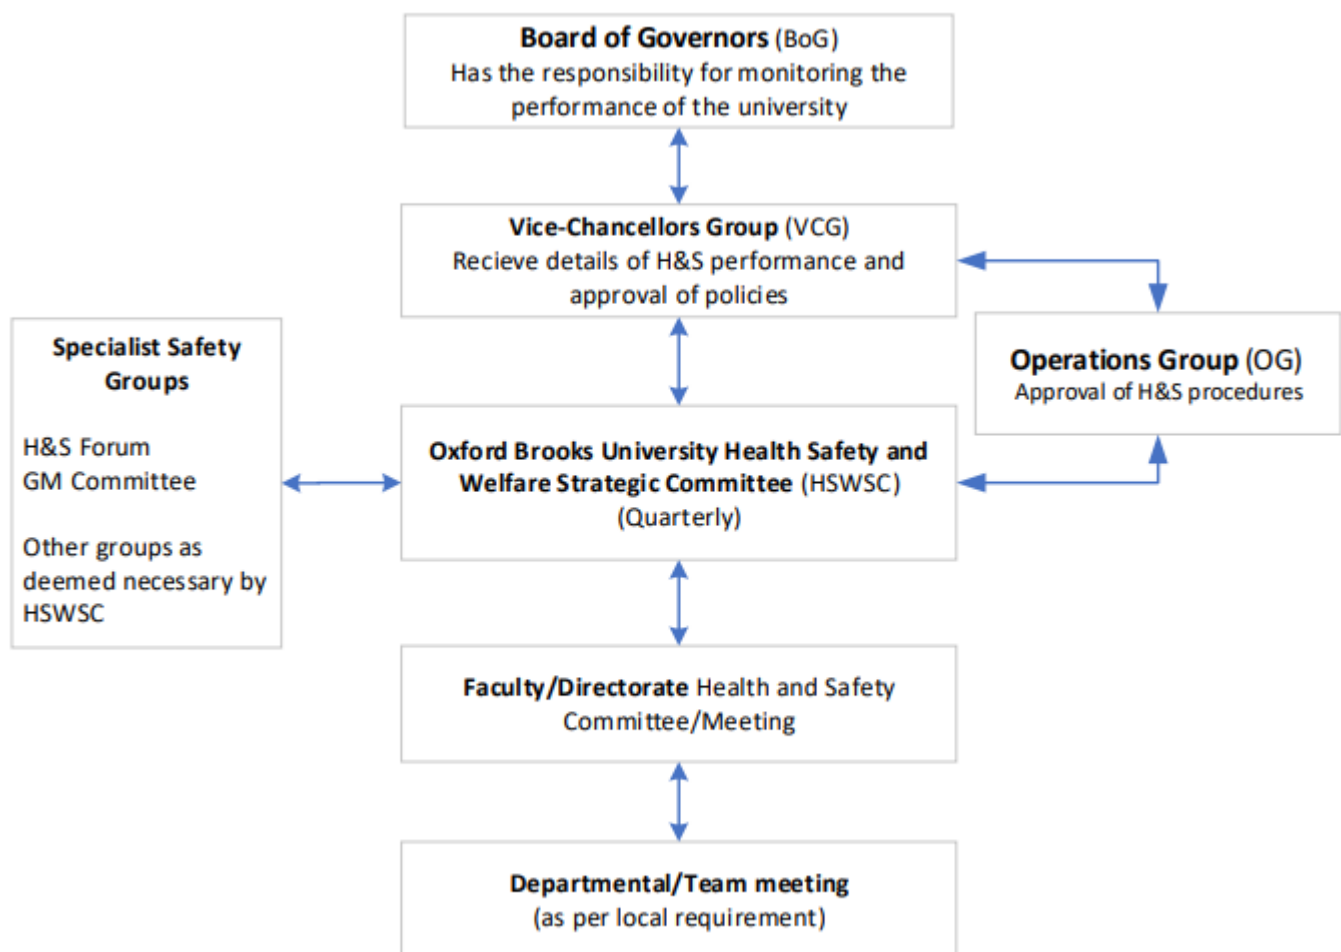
**Board of Governors** (BoG)
Has the responsibility for monitoring the performance of the university

**Vice-Chancellors Group** (VCG)
Recieve details of H&S performance and approval of policies

**Operations Group** (OG)
Approval of H&S procedures

**Specialist Safety Groups**

H&S Forum
GM Committee

Other groups as deemed necessary by HSWSC

**Oxford Brooks University Health Safety and Welfare Strategic Committee** (HSWSC)
(Quarterly)

**Faculty/Directorate** Health and Safety Committee/Meeting

**Departmental/Team meeting**
(as per local requirement)